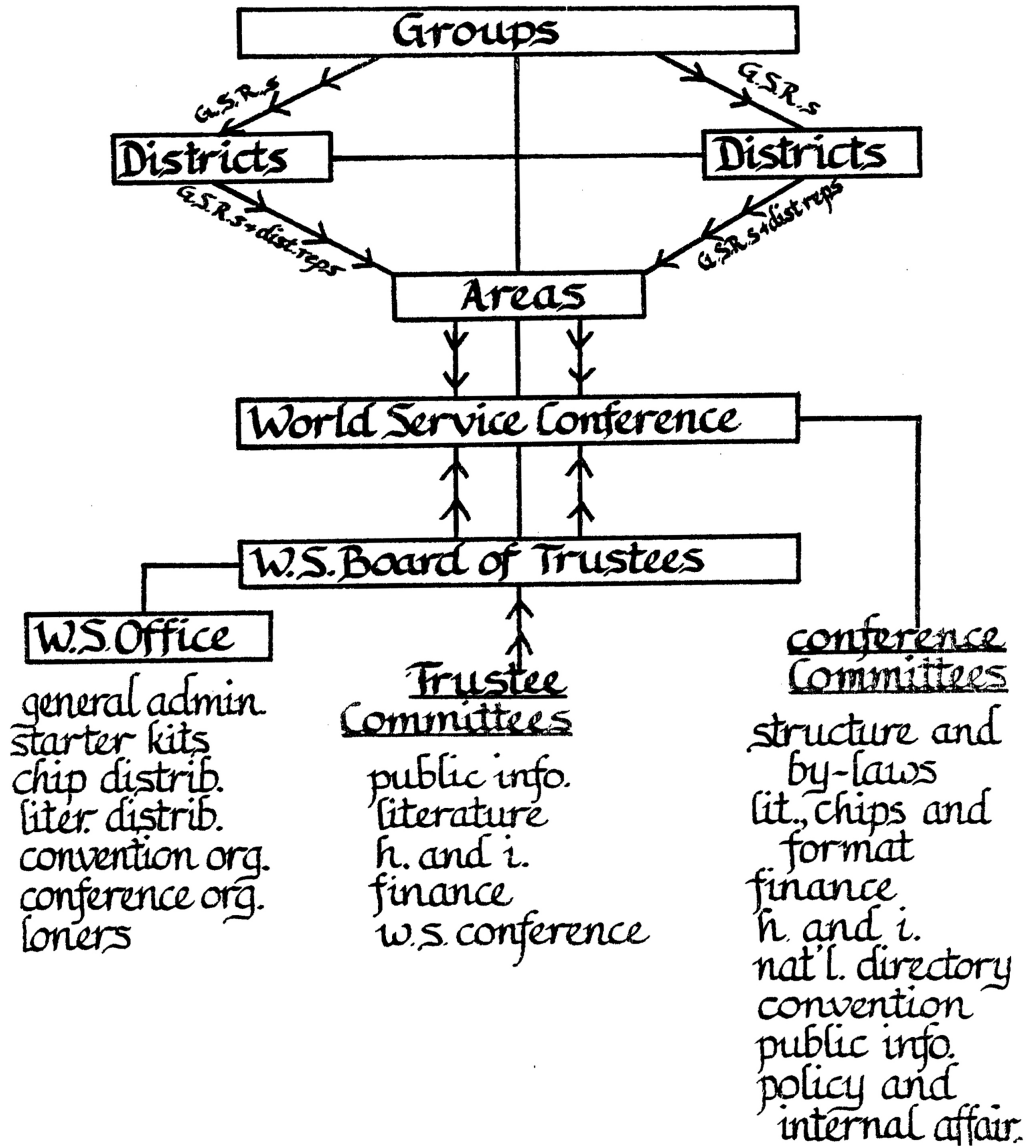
Groups

G.S.R.s

G.S.R.s

Districts

Districts

G.S.R.s+dist.reps

G.S.R.s+dist.reps

Areas

World Service Conference

W.S. Board of Trustees

W.S. Office

general admin.
starter kits
chip distrib.
liter. distrib.
convention org.
conference org.
loners

Trustee Committees

public info.
literature
h. and i.
finance
w.s. conference

conference Committees

structure and by-laws
lit., chips and format
finance
h. and i.
nat'l. directory
convention
public info.
policy and internal affair.